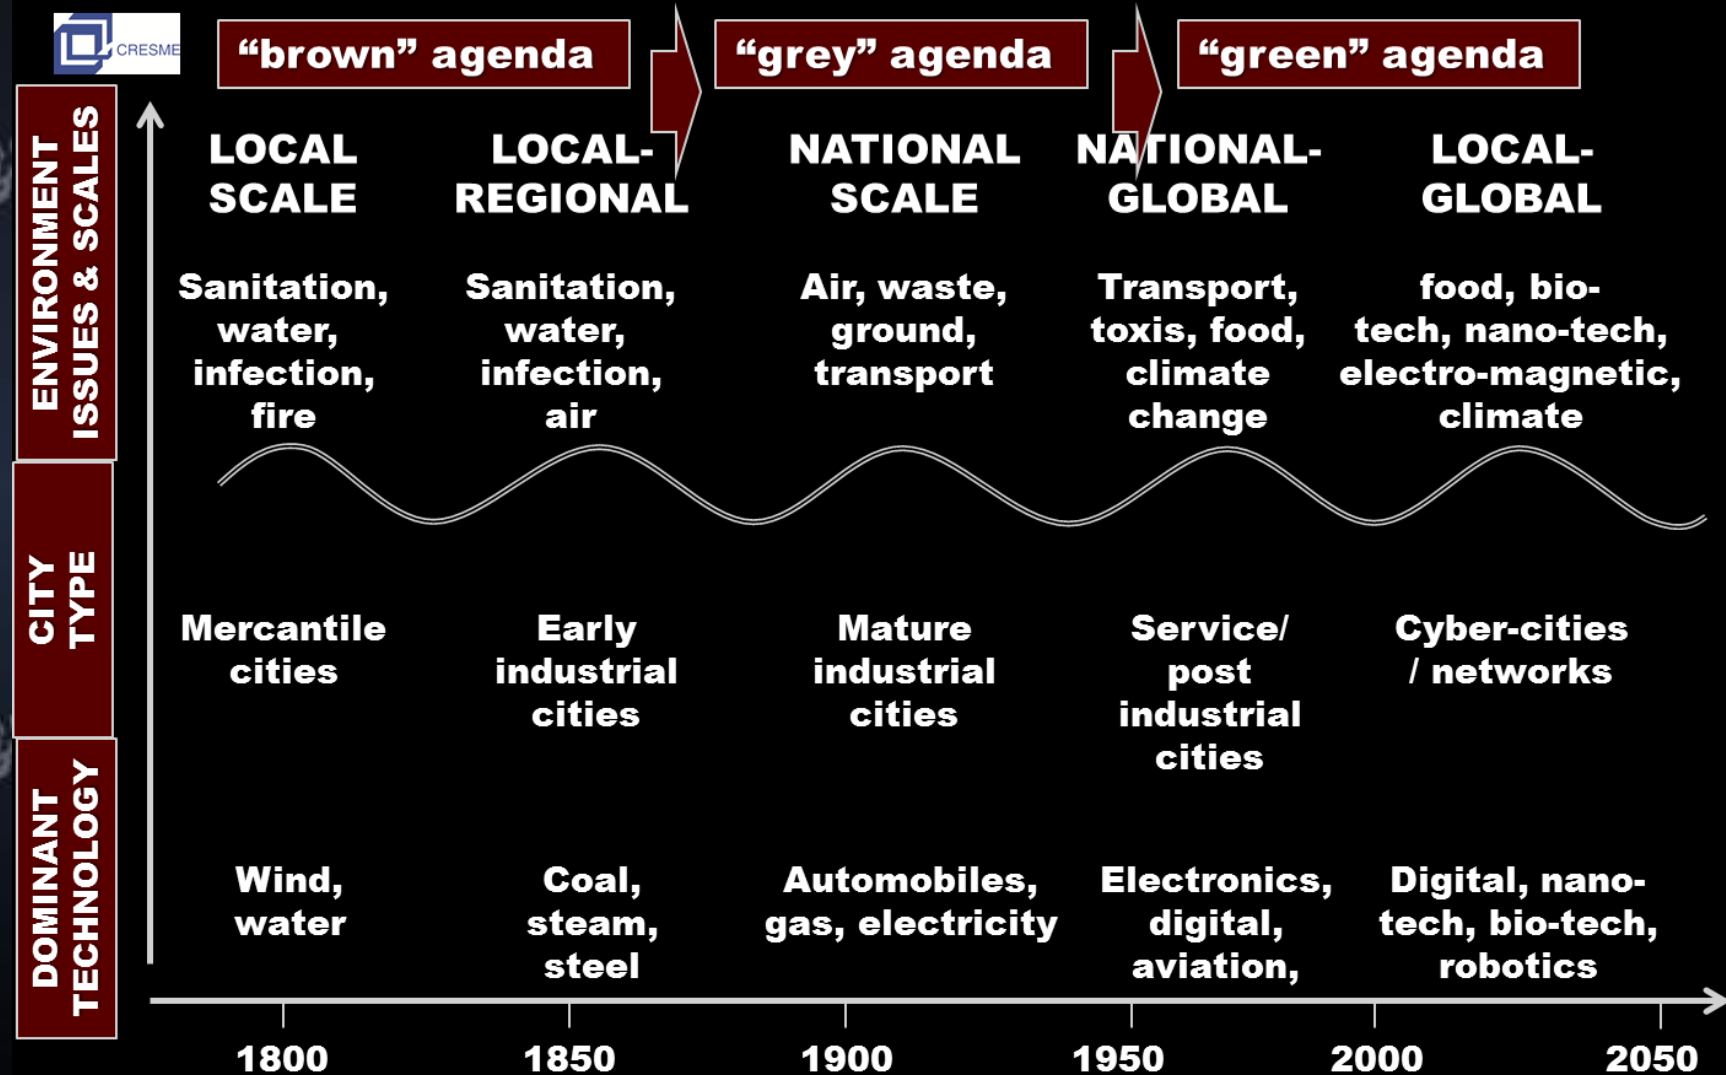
CRESME

“brown” agenda

“grey” agenda

“green” agenda

ENVIRONMENT ISSUES & SCALES

CITY TYPE

DOMINANT TECHNOLOGY

| LOCAL SCALE | LOCAL-REGIONAL | NATIONAL SCALE | NATIONAL-GLOBAL | LOCAL-GLOBAL |
|---|---|---|---|---|
| Sanitation, water, infection, fire | Sanitation, water, infection, air | Air, waste, ground, transport | Transport, toxis, food, climate change | food, bio-tech, nano-tech, electro-magnetic, climate |
| Mercantile cities | Early industrial cities | Mature industrial cities | Service/ post industrial cities | Cyber-cities / networks |
| Wind, water | Coal, steam, steel | Automobiles, gas, electricity | Electronics, digital, aviation, | Digital, nano-tech, bio-tech, robotics |

1800 1850 1900 1950 2000 2050